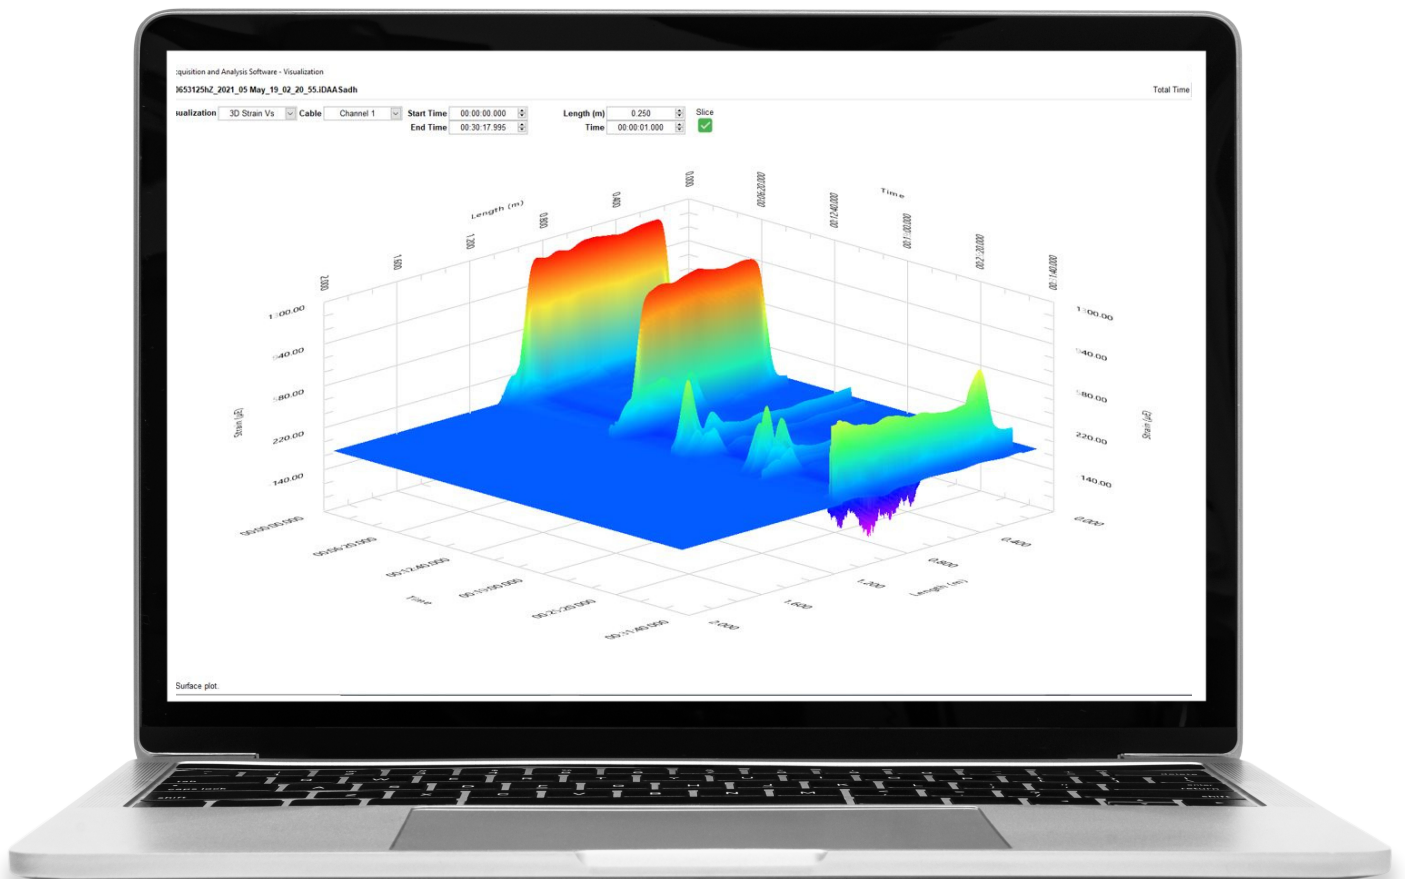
:quisition and Analysis Software - Visualization

)653125hZ_2021_05 May_19_02_20_55.iDAASadh

Total Time

ualization 3D Strain Vs Cable Channel 1 Start Time 00:00:00.000 End Time 00:30:17.995 Length (m) 0.250 Time 00:00:01.000 Slice

Length (m)

Time

2.000 1.600 1.200 0.800 0.400 0.000

00:06:20.000 00:12:40.000 00:1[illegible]:00.000 00:2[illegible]:20.000 00:1:40.000

1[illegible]00.00 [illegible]40.00 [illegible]80.00 220.00 140.00

1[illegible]00.00 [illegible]40.00 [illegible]80.00 220.00 140.00

Strain (µε)

Strain (µε)

00:00:00.000 00:06:20.000 00:12:40.000 00:19:00.000 00:25:20.000 00:31:40.000

Time

0.000 0.400 0.800 1.200 1.600 2.000

Length (m)

Surface plot.